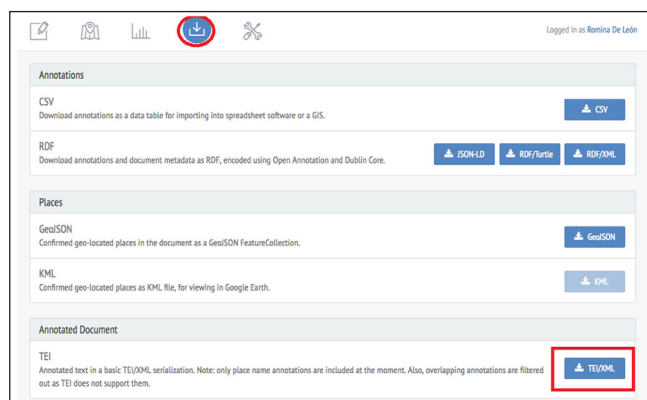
Logged in as Romina De León

Annotations

CSV
Download annotations as a data table for importing into spreadsheet software or a GIS.

CSV

RDF
Download annotations and document metadata as RDF, encoded using Open Annotation and Dublin Core.

JSON-LD
RDF/Turtle
RDF/XML

Places

GeoJSON
Confirmed geo-located places in the document as a GeoJSON FeatureCollection.

GeoJSON

KML
Confirmed geo-located places as KML file, for viewing in Google Earth.

KML

Annotated Document

TEI
Annotated text in a basic TEI/XML serialization. Note: only place name annotations are included at the moment. Also, overlapping annotations are filtered out as TEI does not support them.

TEI/XML